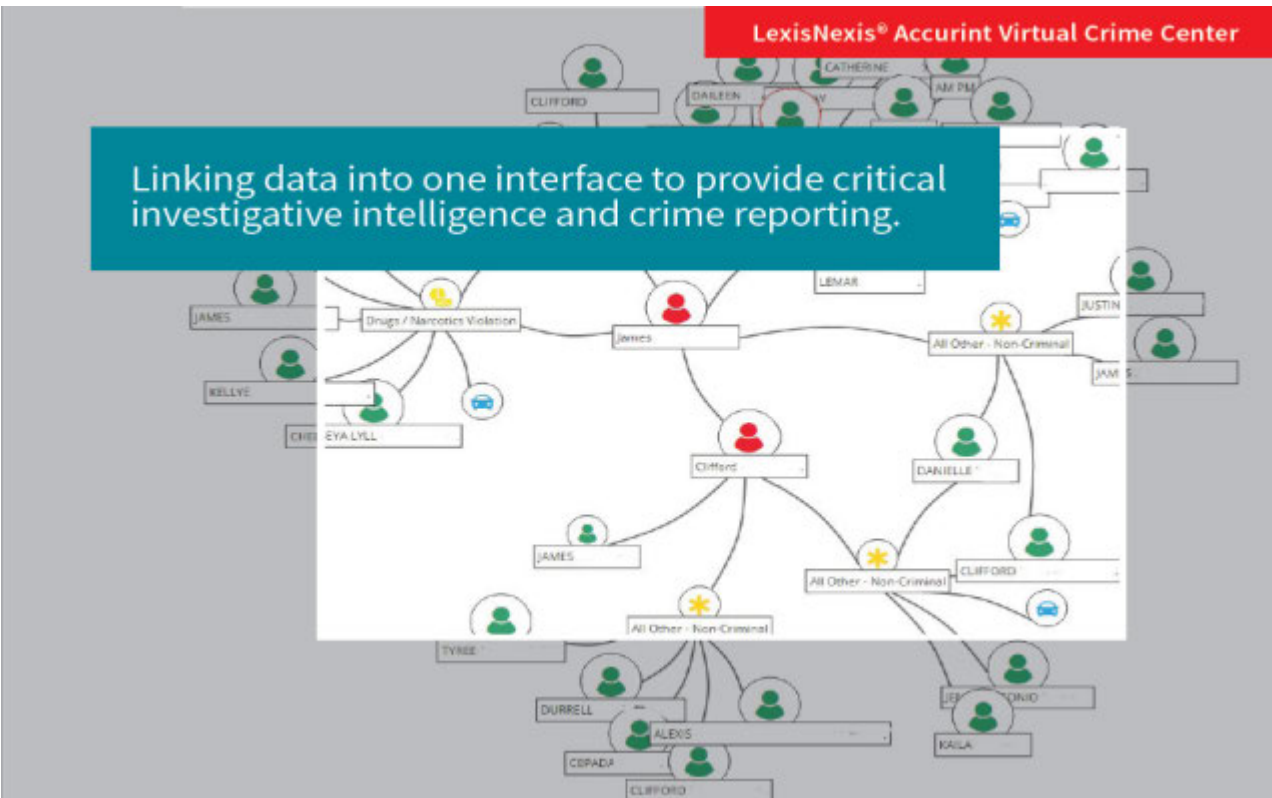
LexisNexis® Accurint Virtual Crime Center

Linking data into one interface to provide critical investigative intelligence and crime reporting.

CLIFFORD
DAILEEN
CATHERINE
AM PM
LEMAR
JUSTIN
JAMES
Drugs / Narcotics Violation
James
All Other - Non-Criminal
JAMES
KELLYE
CHE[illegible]EYA LYLL
Clifford
DANIELLE
JAMES
CLIFFORD
All Other - Non-Criminal
All Other - Non-Criminal
TYREE
DURRELL
ALEXIS
CEPADA
CLIFFORD
JE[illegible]TONIO
KAILA